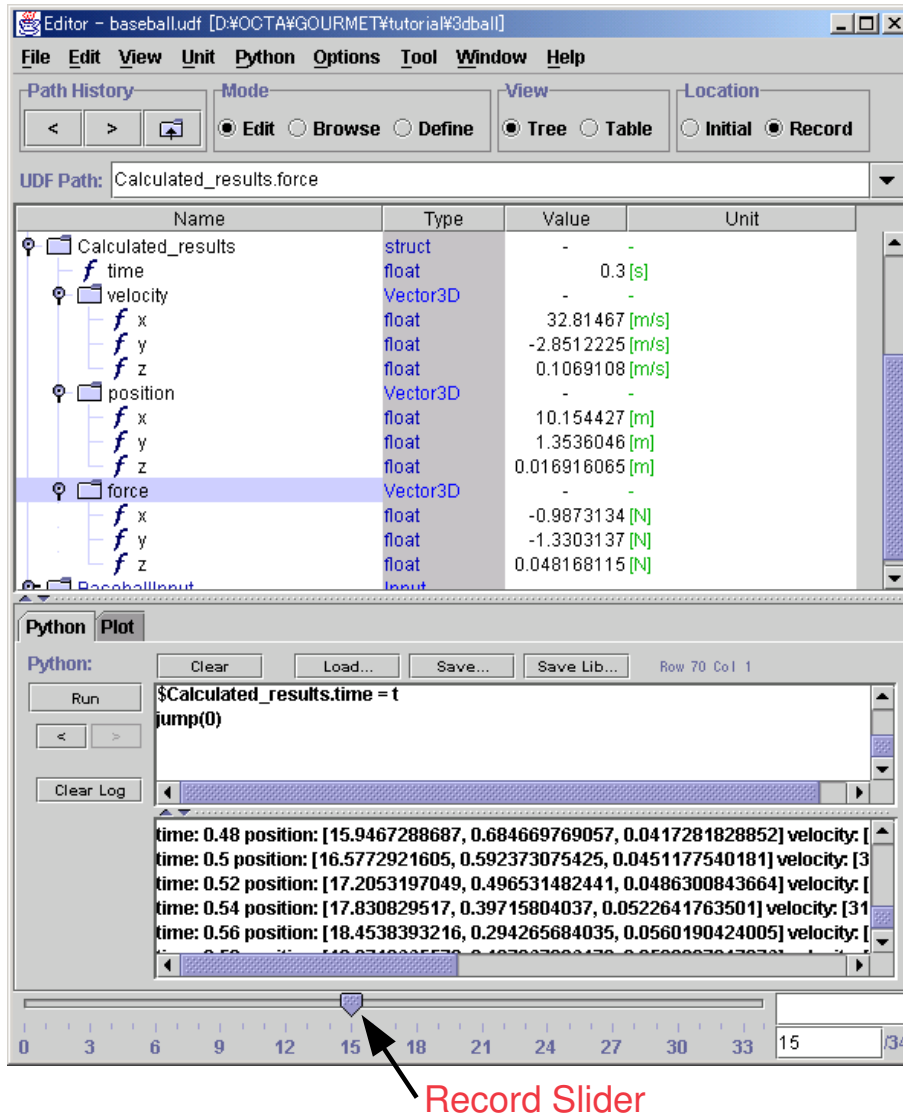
Editor - baseball.udf [D:¥OCTA¥GOURMET¥tutorial¥3dball]

File Edit View Unit Python Options Tool Window Help

Path History
< > 

Mode
Edit Browse Define

View
Tree Table

Location
Initial Record

UDF Path: Calculated_results.force

| Name | Type | Value | Unit |
|---|---|---|---|
| Calculated_results | struct | - | - |
| time | float | 0.3 | [s] |
| velocity | Vector3D | - | - |
| x | float | 32.81467 | [m/s] |
| y | float | -2.8512225 | [m/s] |
| z | float | 0.1069108 | [m/s] |
| position | Vector3D | - | - |
| x | float | 10.154427 | [m] |
| y | float | 1.3536046 | [m] |
| z | float | 0.016916065 | [m] |
| force | Vector3D | - | - |
| x | float | -0.9873134 | [N] |
| y | float | -1.3303137 | [N] |
| z | float | 0.048168115 | [N] |
| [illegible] | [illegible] | | |

Python Plot

Python:
Clear Load... Save... Save Lib... Row 70 Col 1

Run
< >
Clear Log

$Calculated_results.time = t
jump(0)

time: 0.48 position: [15.9467288687, 0.684669769057, 0.0417281828852] velocity: [
time: 0.5 position: [16.5772921605, 0.592373075425, 0.0451177540181] velocity: [3
time: 0.52 position: [17.2053197049, 0.496531482441, 0.0486300843664] velocity: [
time: 0.54 position: [17.830829517, 0.39715804037, 0.0522641763501] velocity: [31
time: 0.56 position: [18.4538393216, 0.294265684035, 0.0560190424005] velocity: [
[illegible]

0 3 6 9 12 15 18 21 24 27 30 33
15 /34

Record Slider